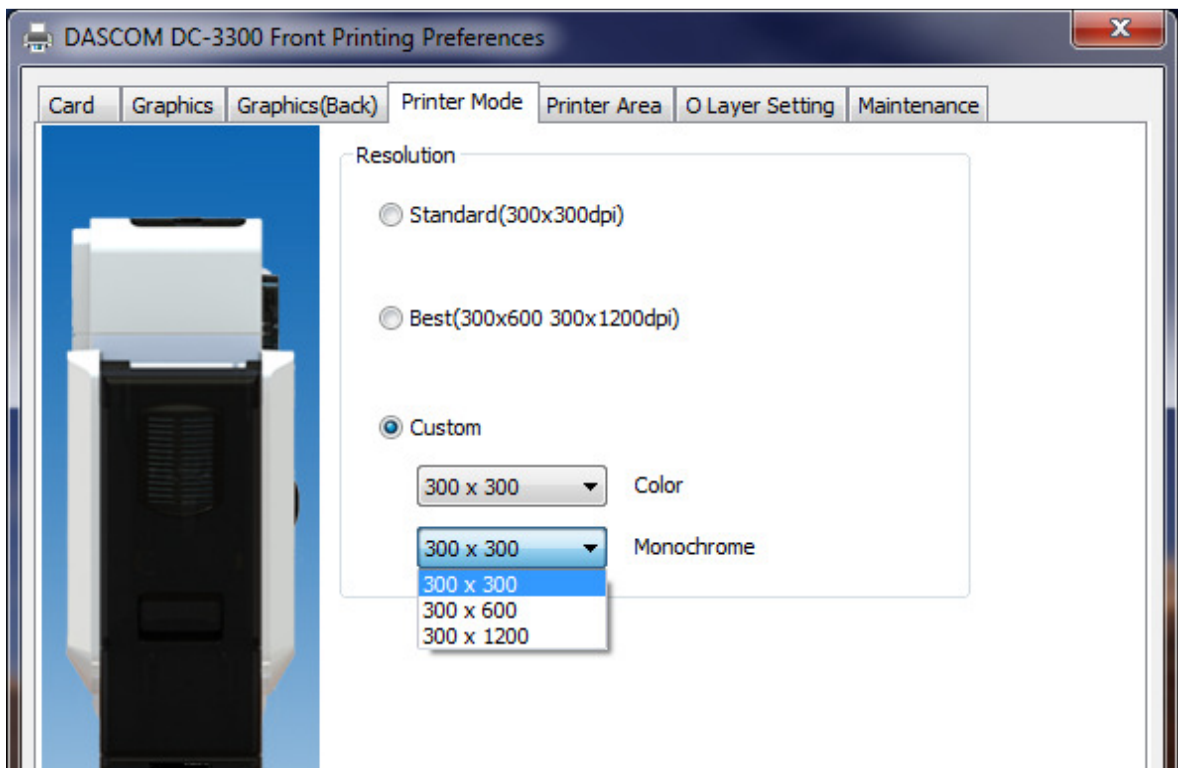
DASCOM DC-3300 Front Printing Preferences

Card | Graphics | Graphics(Back) | Printer Mode | Printer Area | O Layer Setting | Maintenance

Resolution

Standard(300x300dpi)

Best(300x600 300x1200dpi)

Custom

300 x 300 Color

300 x 300 Monochrome

300 x 300
300 x 600
300 x 1200